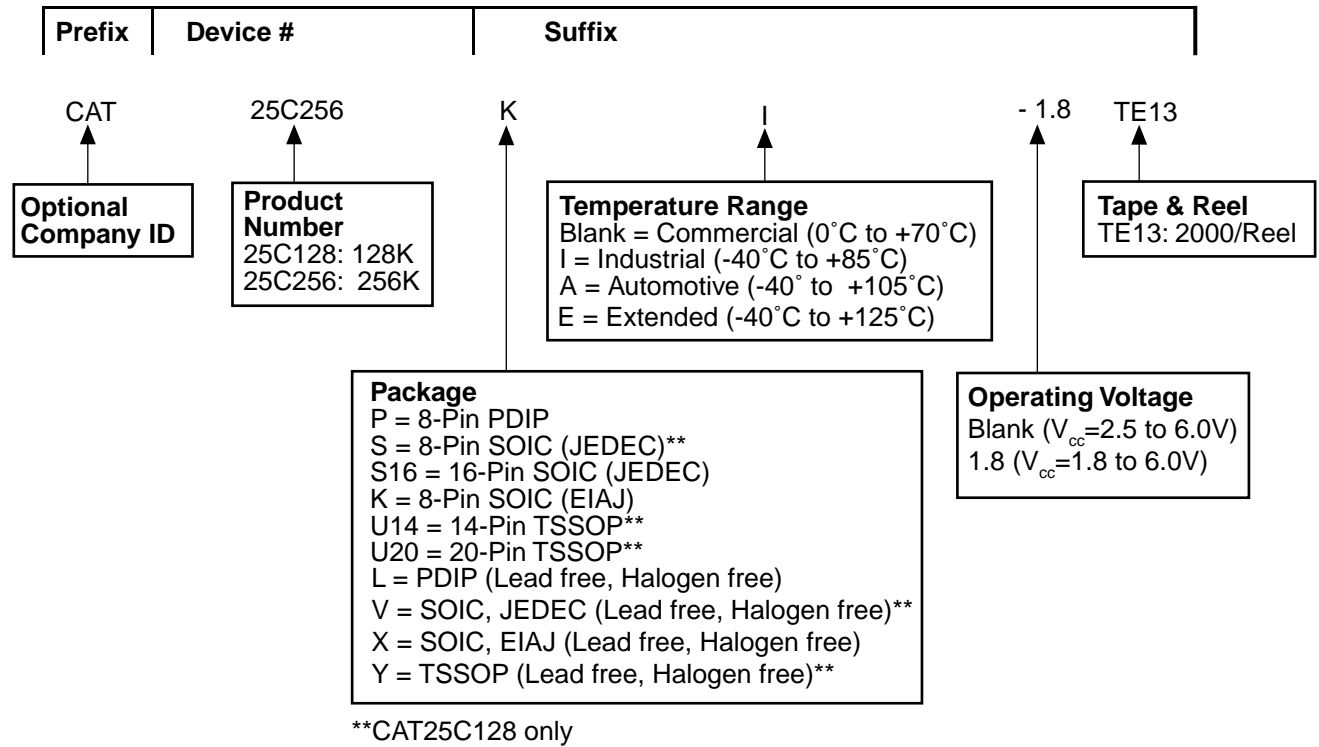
| Prefix | Device # | Suffix |
|---|---|---|

CAT 25C256 K I - 1.8 TE13

**Optional Company ID**

**Product Number**
25C128: 128K
25C256: 256K

**Temperature Range**
Blank = Commercial (0˚C to +70˚C)
I = Industrial (-40˚C to +85˚C)
A = Automotive (-40˚ to +105˚C)
E = Extended (-40˚C to +125˚C)

**Tape & Reel**
TE13: 2000/Reel

**Package**
P = 8-Pin PDIP
S = 8-Pin SOIC (JEDEC)**
S16 = 16-Pin SOIC (JEDEC)
K = 8-Pin SOIC (EIAJ)
U14 = 14-Pin TSSOP**
U20 = 20-Pin TSSOP**
L = PDIP (Lead free, Halogen free)
V = SOIC, JEDEC (Lead free, Halogen free)**
X = SOIC, EIAJ (Lead free, Halogen free)
Y = TSSOP (Lead free, Halogen free)**

**Operating Voltage**
Blank ($V_{cc}$=2.5 to 6.0V)
1.8 ($V_{cc}$=1.8 to 6.0V)

**CAT25C128 only